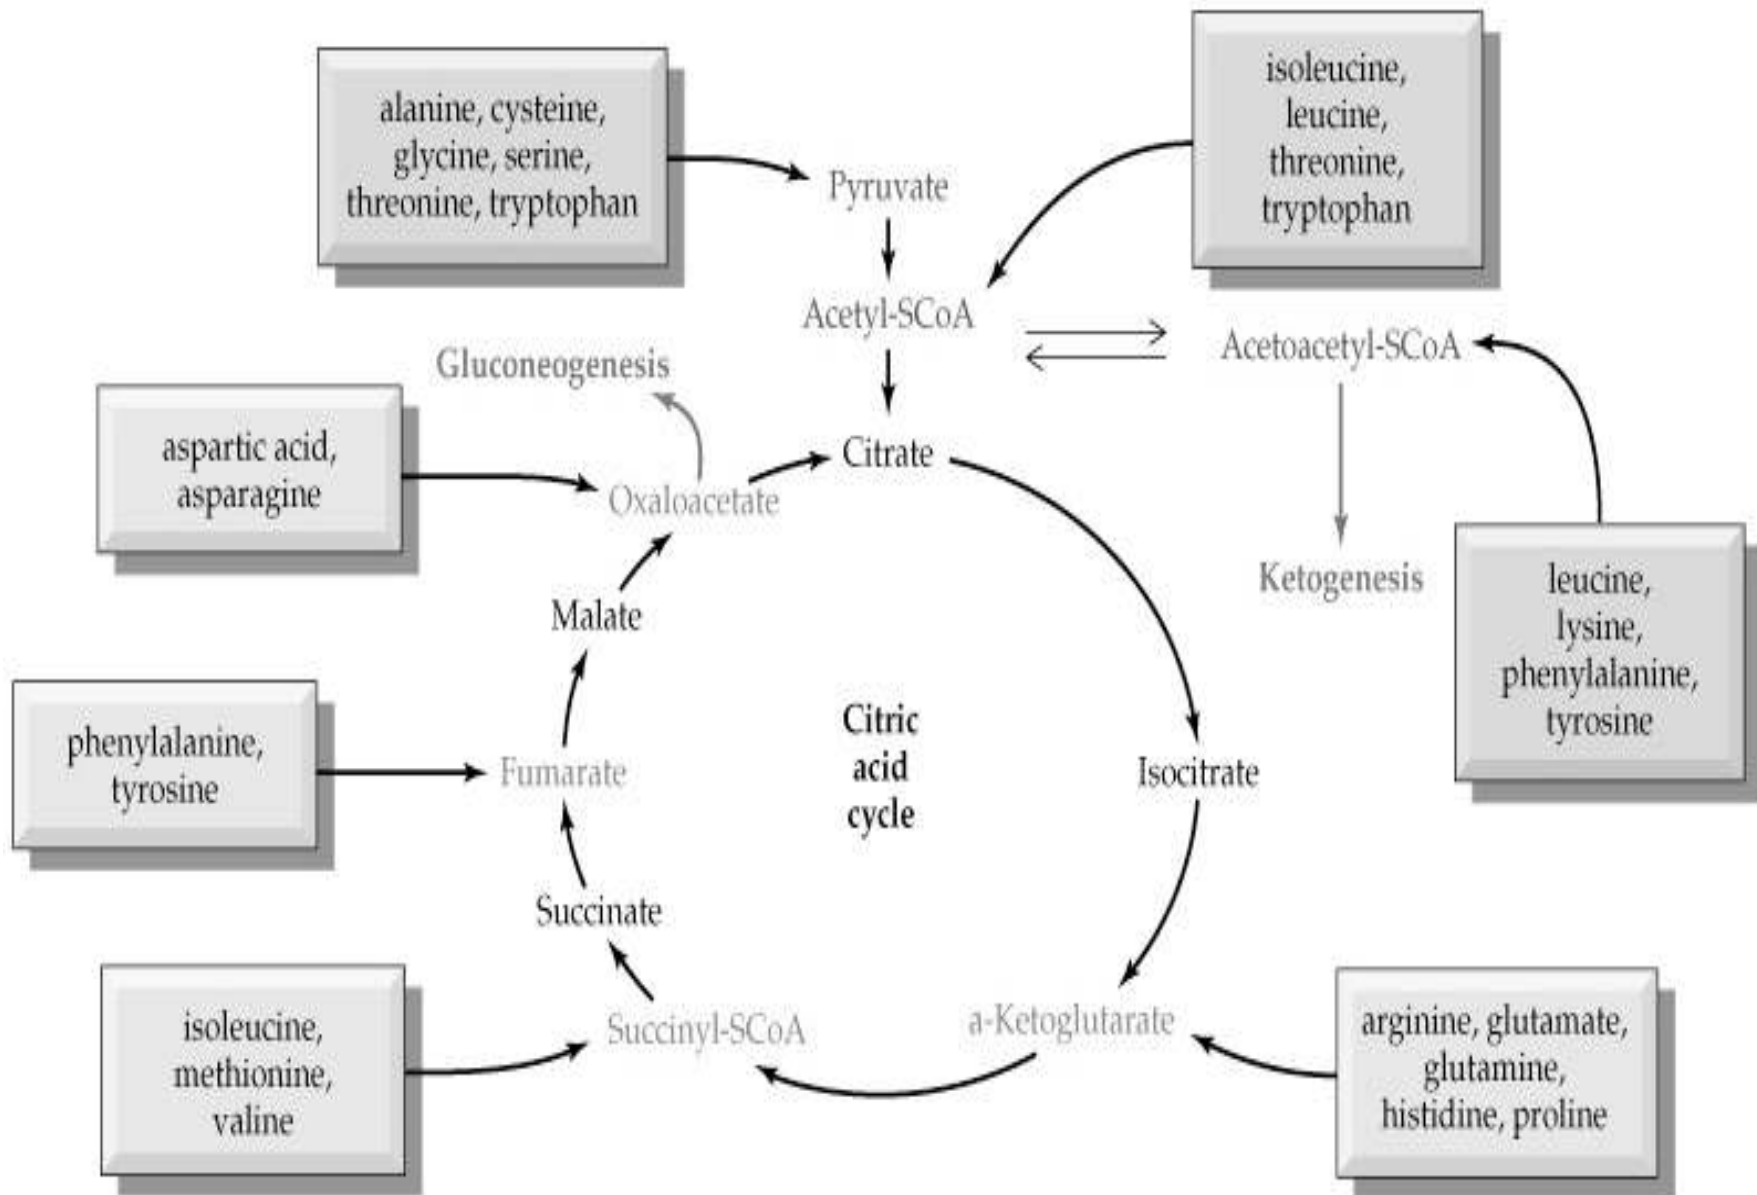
alanine, cysteine, glycine, serine, threonine, tryptophan

Pyruvate

isoleucine, leucine, threonine, tryptophan

Acetyl-SCoA

Acetoacetyl-SCoA

Gluconeogenesis

aspartic acid, asparagine

Citrate

Oxaloacetate

Ketogenesis

leucine, lysine, phenylalanine, tyrosine

Malate

Citric acid cycle

phenylalanine, tyrosine

Fumarate

Isocitrate

Succinate

isoleucine, methionine, valine

Succinyl-SCoA

a-Ketoglutarate

arginine, glutamate, glutamine, histidine, proline